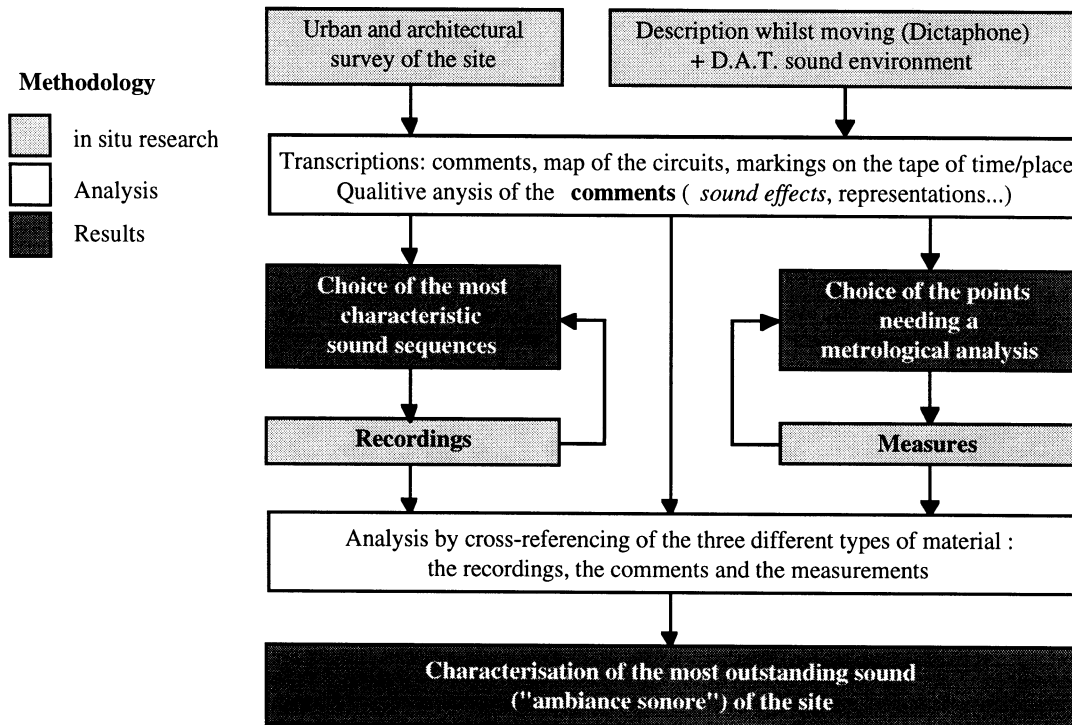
Methodology

in situ research

Analysis

Results

Urban and architectural survey of the site

Description whilst moving (Dictaphone) + D.A.T. sound environment

Transcriptions: comments, map of the circuits, markings on the tape of time/place Qualitive anysis of the **comments** ( *sound effects*, representations...)

Choice of the most characteristic sound sequences

Choice of the points needing a metrological analysis

Recordings

Measures

Analysis by cross-referencing of the three different types of material : the recordings, the comments and the measurements

Characterisation of the most outstanding sound ("ambiance sonore") of the site